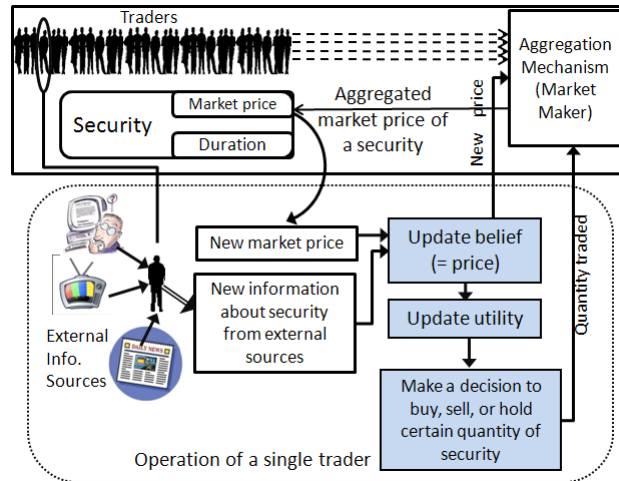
Traders

Aggregation Mechanism (Market Maker)

Security

Market price

Duration

Aggregated market price of a security

New price

Quantity traded

New market price

Update belief (= price)

New information about security from external sources

Update utility

External Info. Sources

DAILY NEWS

Make a decision to buy, sell, or hold certain quantity of security

Operation of a single trader